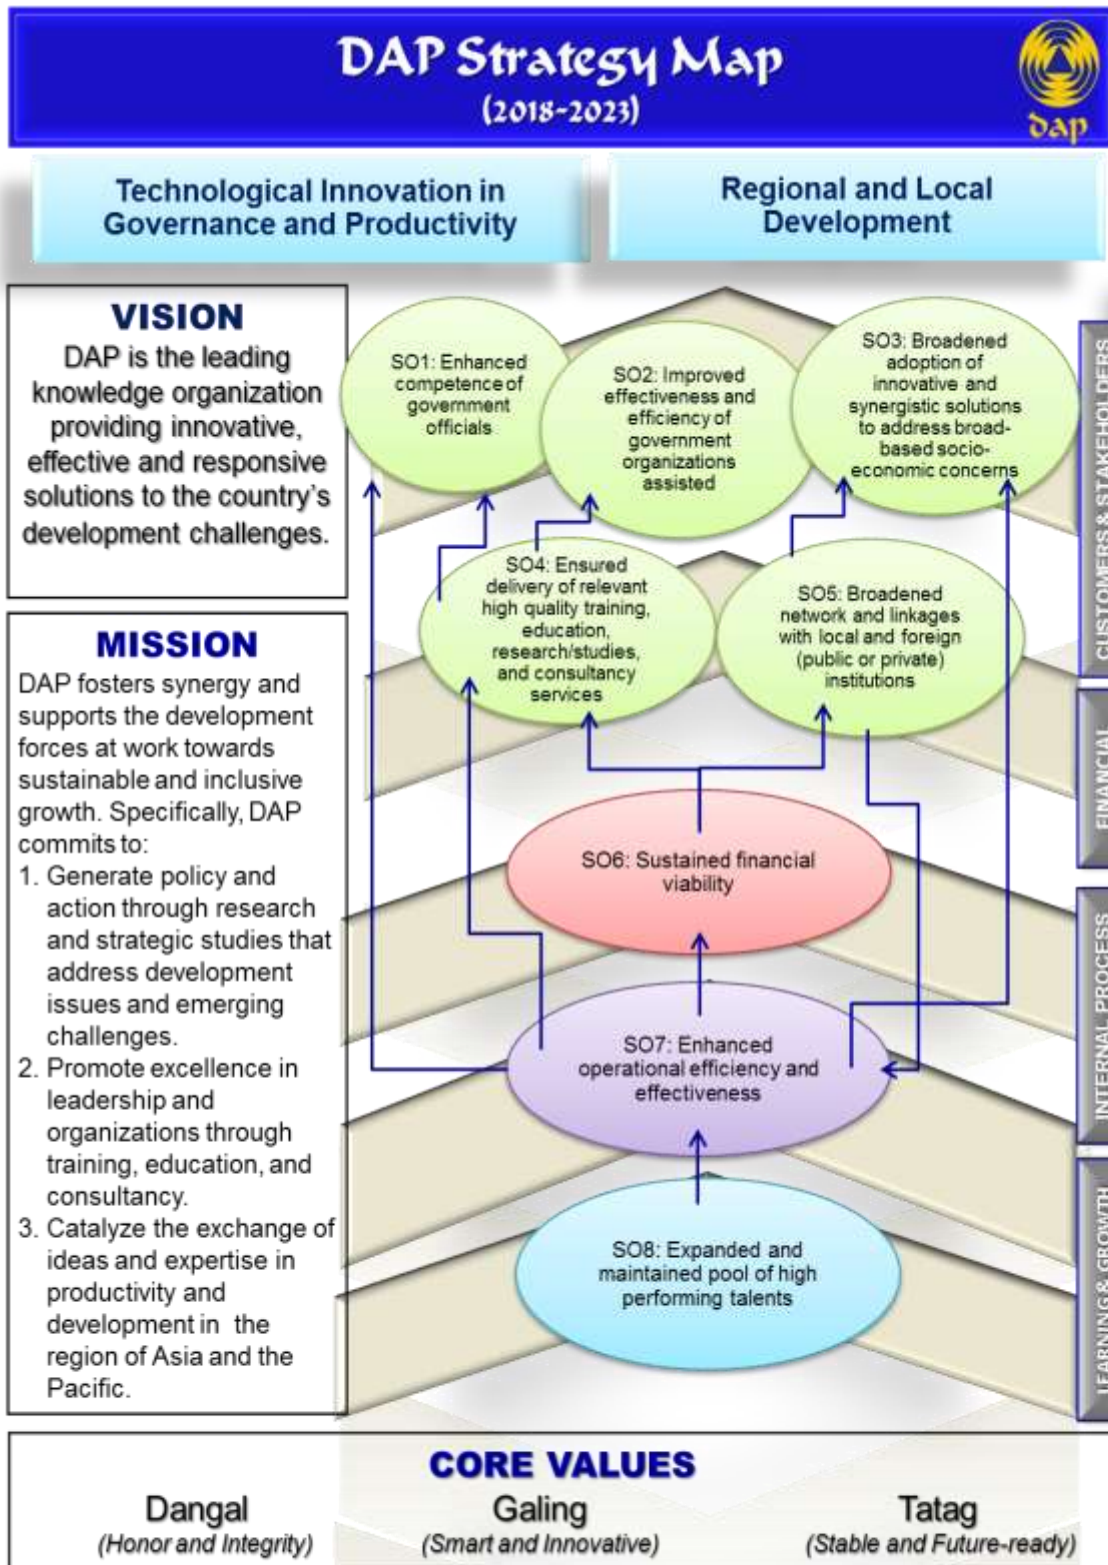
DAP Strategy Map
(2018-2023)

dap

Technological Innovation in Governance and Productivity

Regional and Local Development

VISION
DAP is the leading knowledge organization providing innovative, effective and responsive solutions to the country's development challenges.

MISSION
DAP fosters synergy and supports the development forces at work towards sustainable and inclusive growth. Specifically, DAP commits to:
1. Generate policy and action through research and strategic studies that address development issues and emerging challenges.
2. Promote excellence in leadership and organizations through training, education, and consultancy.
3. Catalyze the exchange of ideas and expertise in productivity and development in the region of Asia and the Pacific.

SO1: Enhanced competence of government officials

SO2: Improved effectiveness and efficiency of government organizations assisted

SO3: Broadened adoption of innovative and synergistic solutions to address broad-based socio-economic concerns

SO4: Ensured delivery of relevant high quality training, education, research/studies, and consultancy services

SO5: Broadened network and linkages with local and foreign (public or private) institutions

SO6: Sustained financial viability

SO7: Enhanced operational efficiency and effectiveness

SO8: Expanded and maintained pool of high performing talents

CUSTOMERS & STAKEHOLDERS
FINANCIAL
INTERNAL PROCESS
LEARNING & GROWTH

CORE VALUES
Dangal
(Honor and Integrity)
Galing
(Smart and Innovative)
Tatag
(Stable and Future-ready)